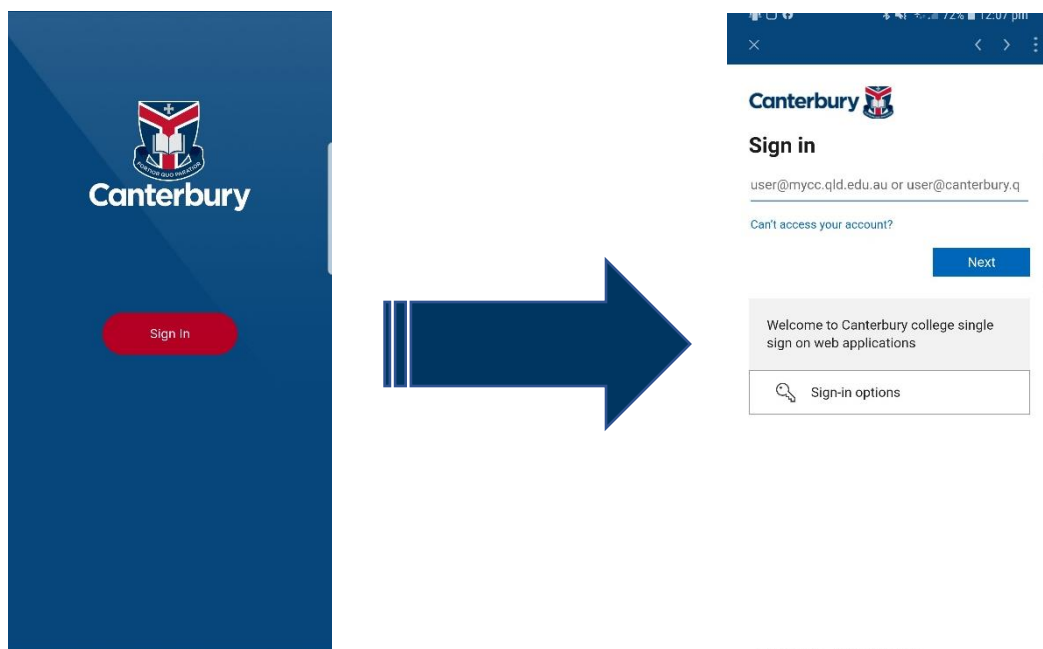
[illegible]
Canterbury

Sign In

72% 12:07 pm

Canterbury

Sign in

user@mycc.qld.edu.au or user@canterbury.q

Can't access your account?

Next

Welcome to Canterbury college single sign on web applications

Sign-in options